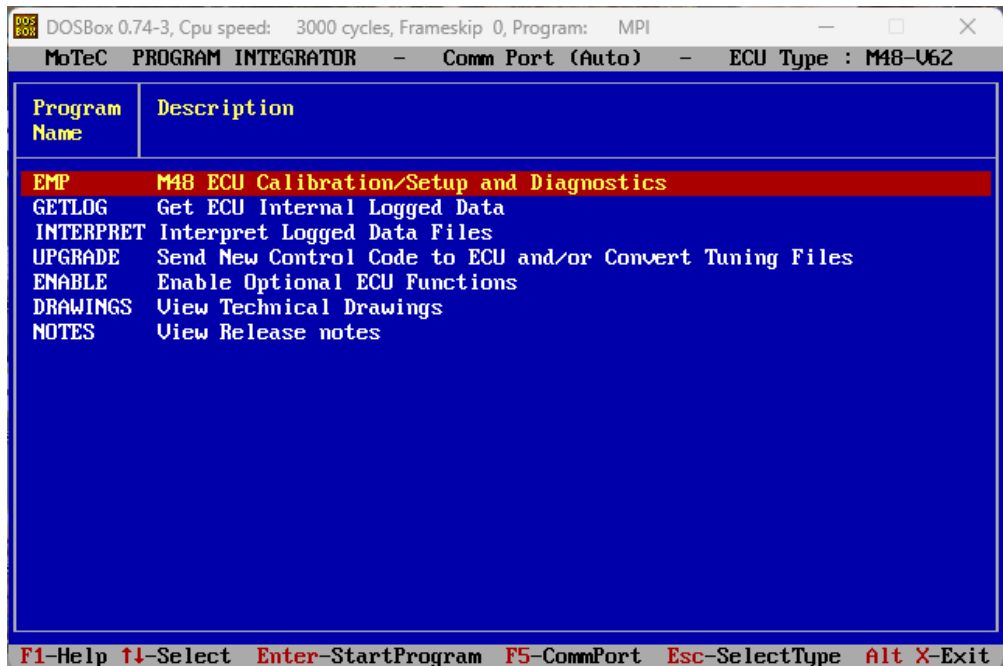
DOSBox 0.74-3, Cpu speed: 3000 cycles, Frameskip 0, Program: MPI

MoTeC PROGRAM INTEGRATOR - Comm Port (Auto) - ECU Type : M48-V62

| Program Name | Description |
|---|---|
| EMP | M48 ECU Calibration/Setup and Diagnostics |
| GETLOG | Get ECU Internal Logged Data |
| INTERPRET | Interpret Logged Data Files |
| UPGRADE | Send New Control Code to ECU and/or Convert Tuning Files |
| ENABLE | Enable Optional ECU Functions |
| DRAWINGS | View Technical Drawings |
| NOTES | View Release notes |

F1-Help ↑↓-Select Enter-StartProgram F5-CommPort Esc-SelectType Alt X-Exit